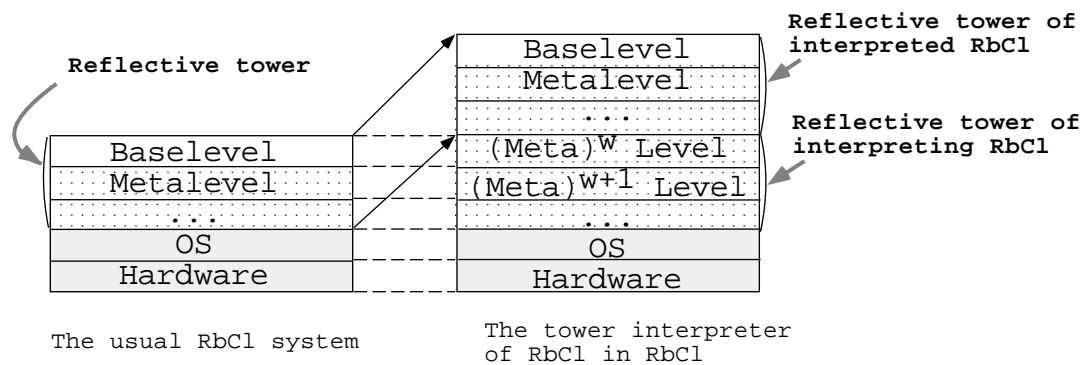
Reflective tower

Baselevel
Metalevel
...
OS
Hardware

The usual RbCl system

Reflective tower of interpreted RbCl

Baselevel
Metalevel
...
$(Meta)^{w}$ Level
$(Meta)^{w+1}$ Level
...
OS
Hardware

Reflective tower of interpreting RbCl

The tower interpreter of RbCl in RbCl